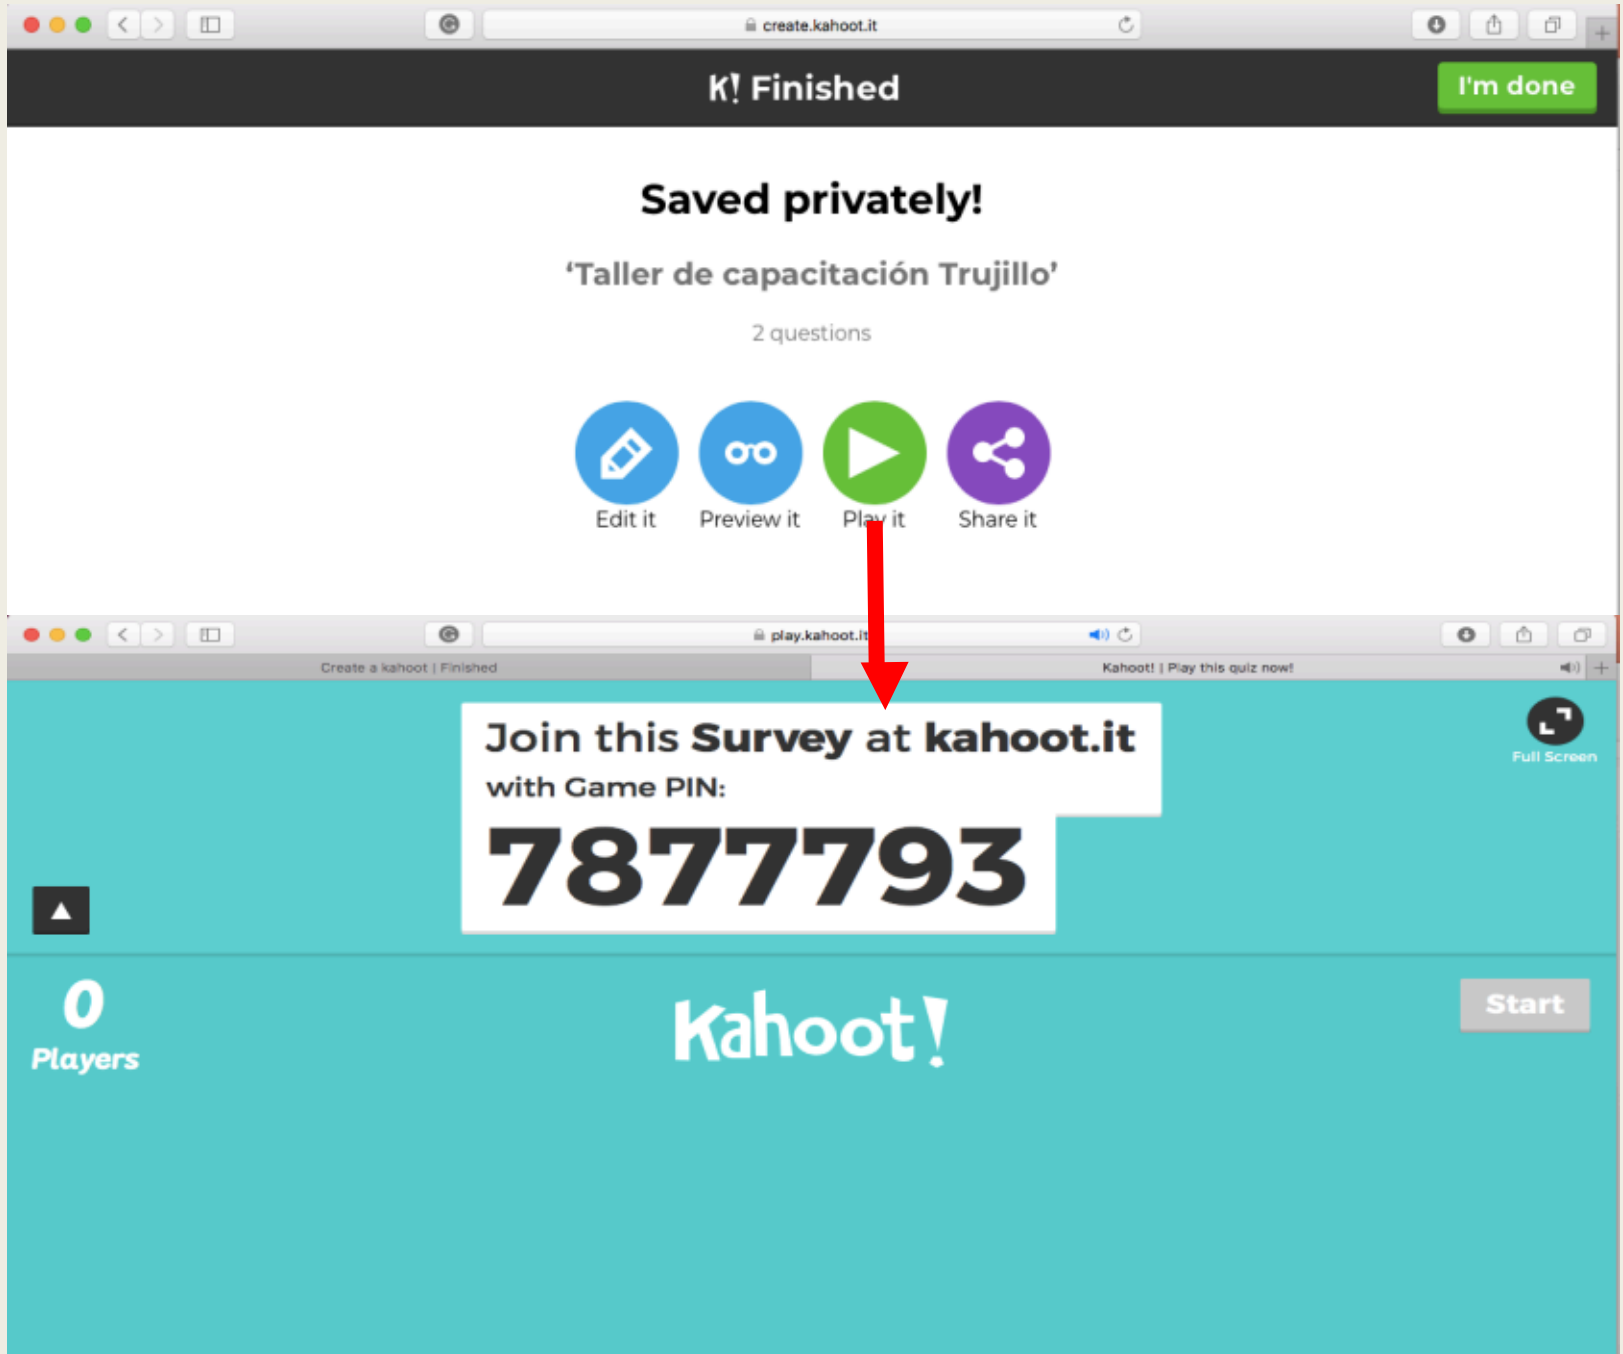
create.kahoot.it

K! Finished

I'm done

Saved privately!

'Taller de capacitación Trujillo'

2 questions

Edit it

Preview it

Play it

Share it

play.kahoot.it

Create a kahoot | Finished

Kahoot! | Play this quiz now!

Join this Survey at kahoot.it

with Game PIN:

7877793

Full Screen

0

Players

Kahoot!

Start